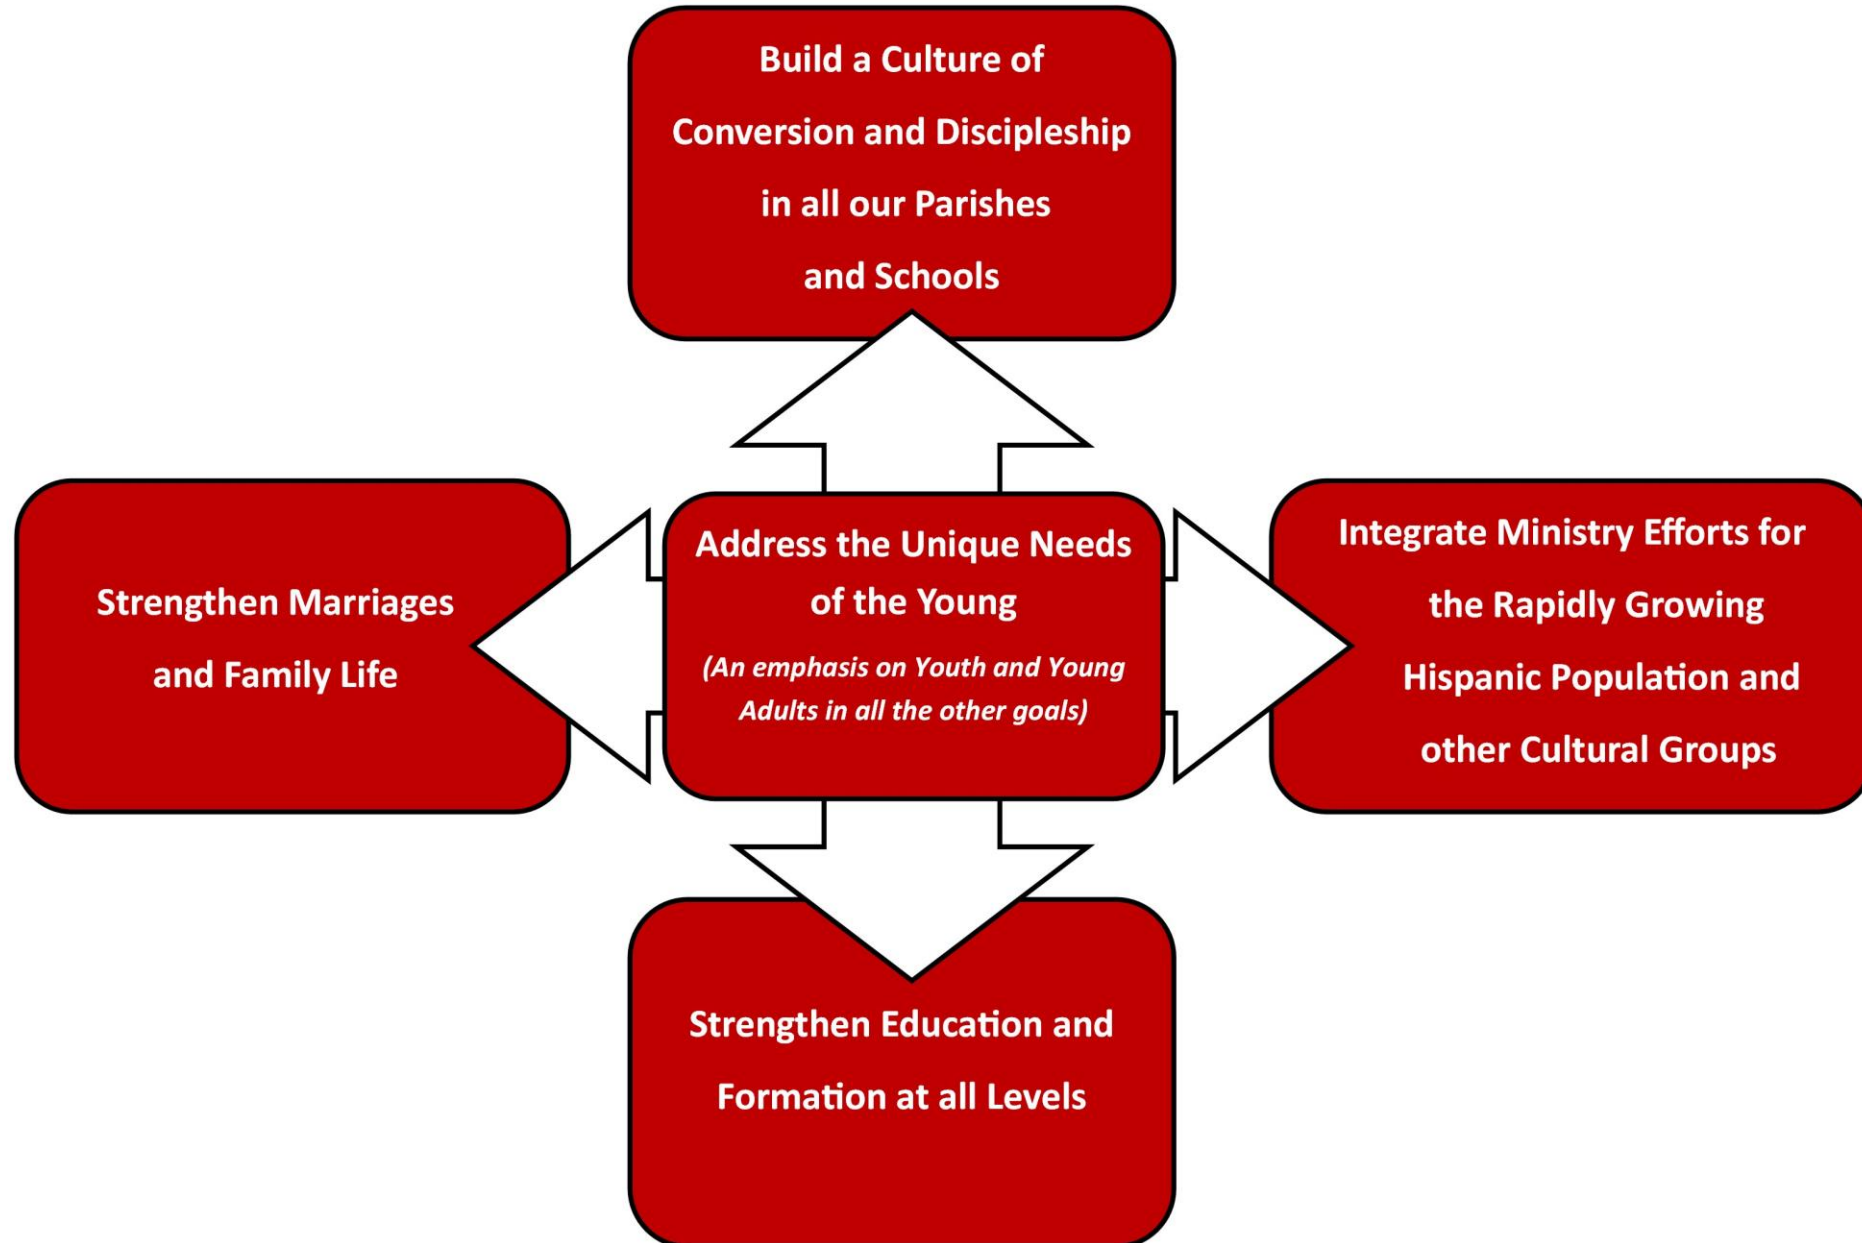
Build a Culture of Conversion and Discipleship in all our Parishes and Schools

Strengthen Marriages and Family Life

Address the Unique Needs of the Young

*(An emphasis on Youth and Young Adults in all the other goals)*

Integrate Ministry Efforts for the Rapidly Growing Hispanic Population and other Cultural Groups

Strengthen Education and Formation at all Levels